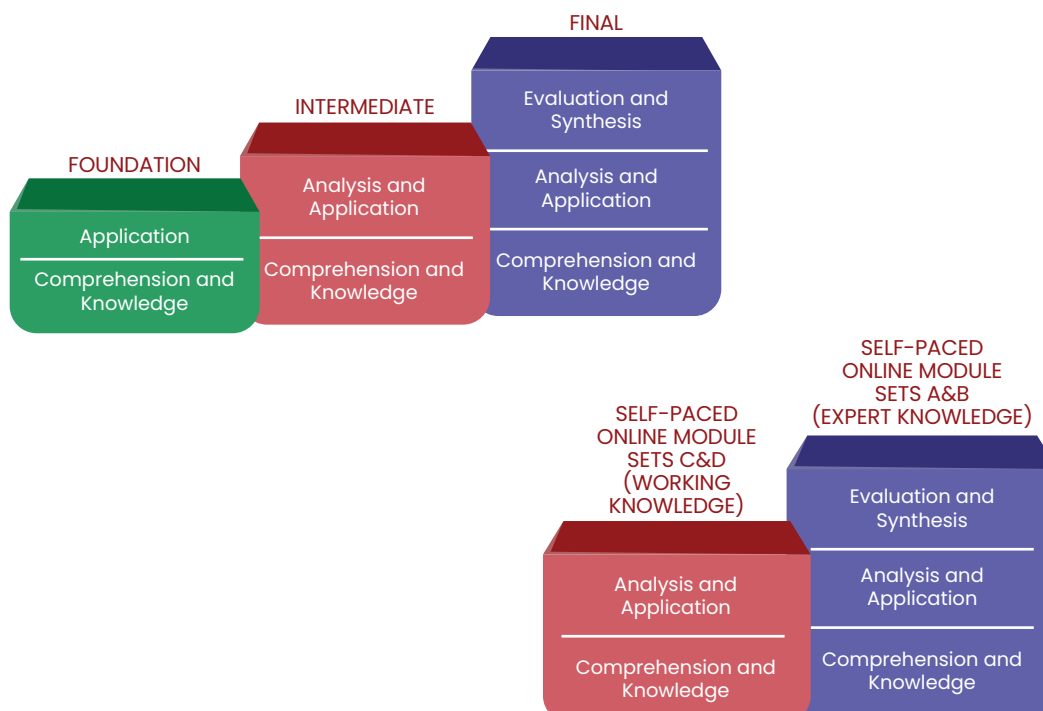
FINAL

INTERMEDIATE

FOUNDATION

Evaluation and Synthesis

Analysis and Application

Comprehension and Knowledge

Analysis and Application

Comprehension and Knowledge

Application

Comprehension and Knowledge

SELF-PACED ONLINE MODULE SETS A&B (EXPERT KNOWLEDGE)

SELF-PACED ONLINE MODULE SETS C&D (WORKING KNOWLEDGE)

Evaluation and Synthesis

Analysis and Application

Comprehension and Knowledge

Analysis and Application

Comprehension and Knowledge